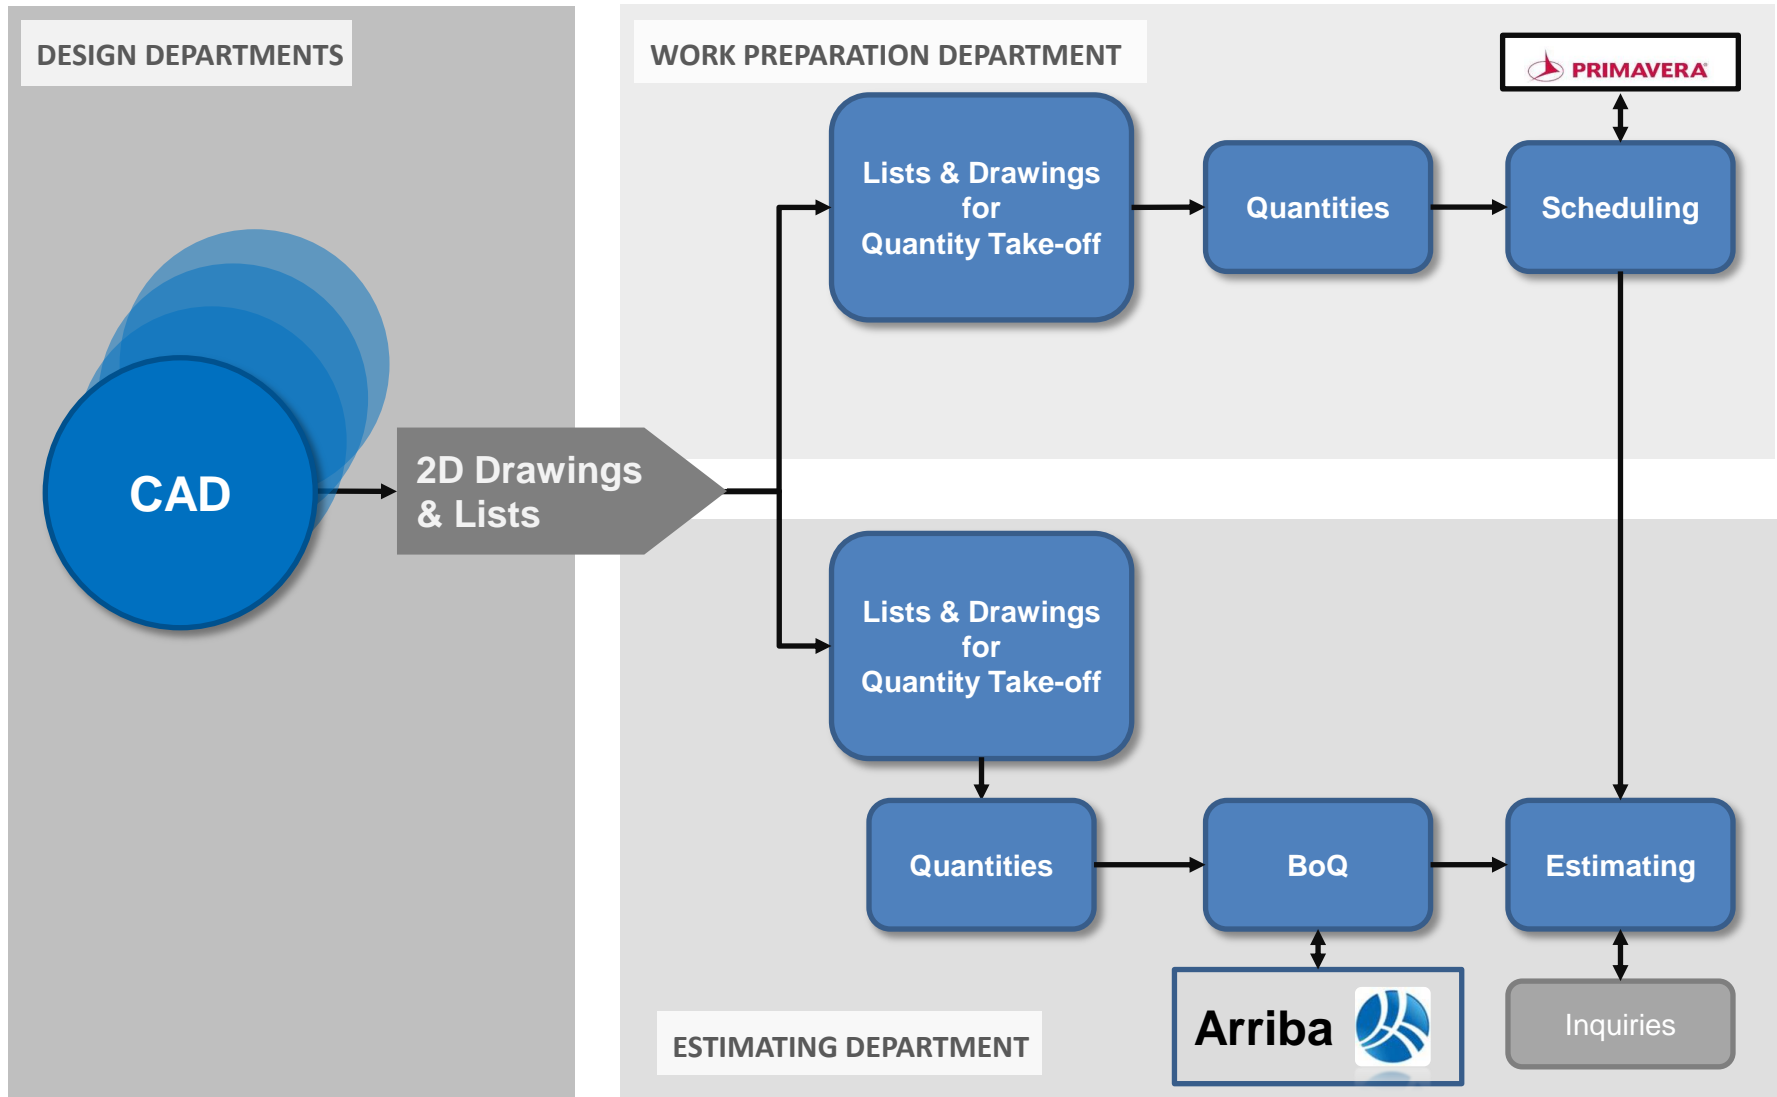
DESIGN DEPARTMENTS

CAD

2D Drawings & Lists

WORK PREPARATION DEPARTMENT

PRIMAVERA

Lists & Drawings for Quantity Take-off

Quantities

Scheduling

Lists & Drawings for Quantity Take-off

Quantities

BoQ

Estimating

Arriba

Inquiries

ESTIMATING DEPARTMENT